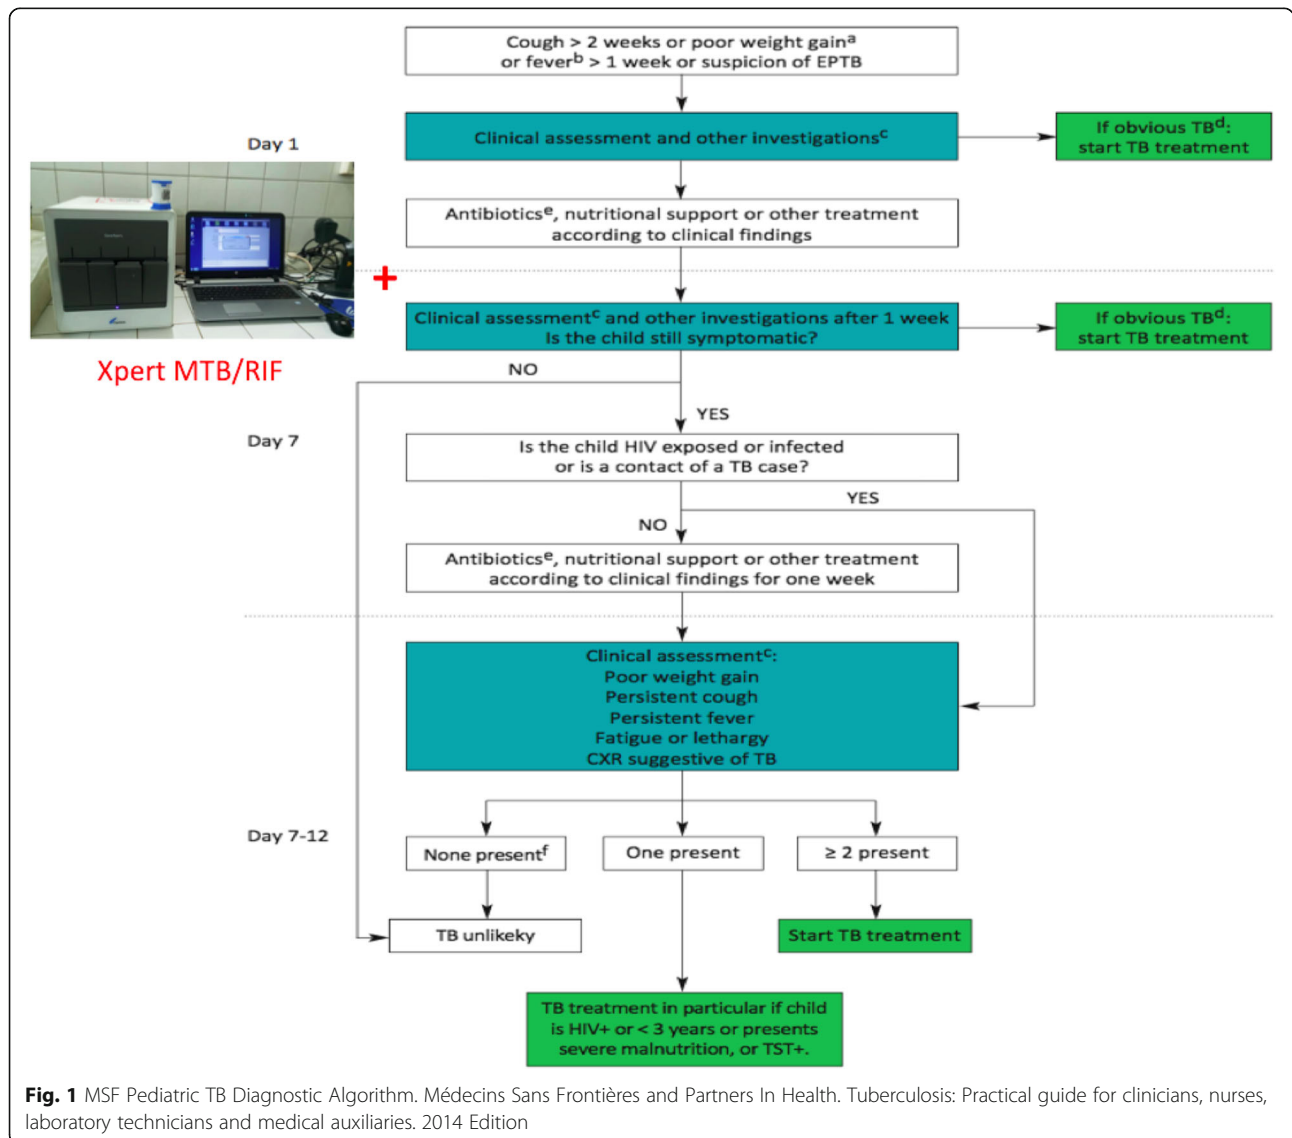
Cough > 2 weeks or poor weight gain$^{a}$ or fever$^{b}$ > 1 week or suspicion of EPTB

Day 1

Clinical assessment and other investigations$^{c}$

If obvious TB$^{d}$: start TB treatment

Antibiotics$^{e}$, nutritional support or other treatment according to clinical findings

+

Xpert MTB/RIF

Clinical assessment$^{c}$ and other investigations after 1 week
Is the child still symptomatic?

If obvious TB$^{d}$: start TB treatment

NO

YES

Day 7

Is the child HIV exposed or infected or is a contact of a TB case?

YES

NO

Antibiotics$^{e}$, nutritional support or other treatment according to clinical findings for one week

Clinical assessment$^{c}$:
Poor weight gain
Persistent cough
Persistent fever
Fatigue or lethargy
CXR suggestive of TB

Day 7-12

None present$^{f}$

One present

≥ 2 present

TB unlikeky

Start TB treatment

TB treatment in particular if child is HIV+ or < 3 years or presents severe malnutrition, or TST+.

**Fig. 1** MSF Pediatric TB Diagnostic Algorithm. Médecins Sans Frontières and Partners In Health. Tuberculosis: Practical guide for clinicians, nurses, laboratory technicians and medical auxiliaries. 2014 Edition